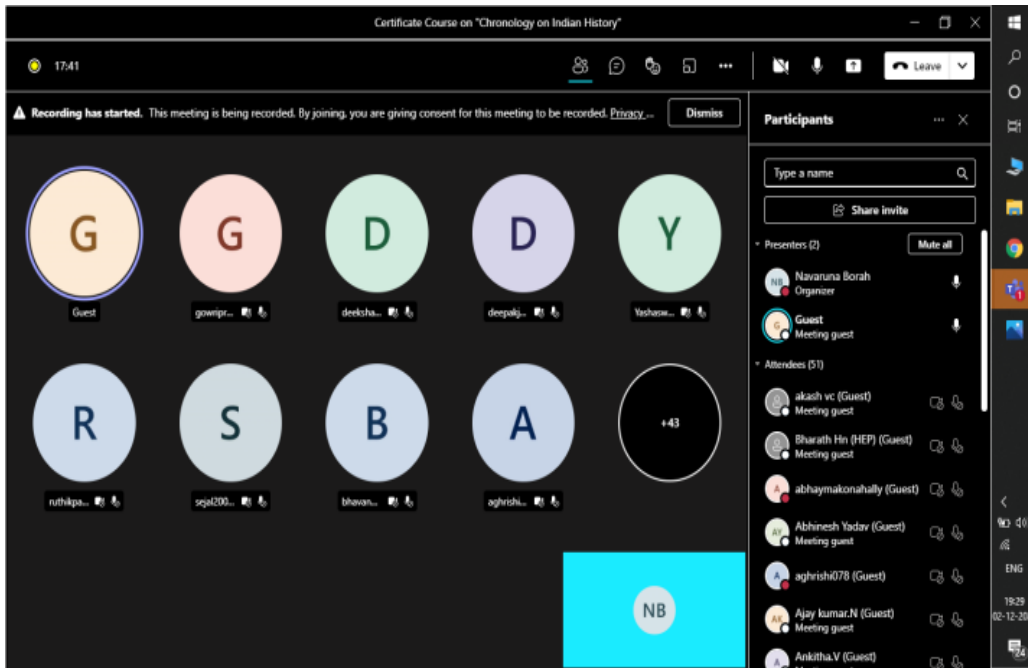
Certificate Course on "Chronology on Indian History"

17:41

Leave

Recording has started. This meeting is being recorded. By joining, you are giving consent for this meeting to be recorded. Privacy ...

Dismiss

G
Guest

G
gowripr...

D
deeksha...

D
deepalj...

Y
Yashasw...

R
ruthikpa...

S
sejal200...

B
bhavan...

A
aghrishi...

+43

NB

Participants

Type a name

Share invite

Presenters (2)

Mute all

NB
Navaruna Borah
Organizer

G
Guest
Meeting guest

Attendees (51)

akash vc (Guest)
Meeting guest

Bharath Hn (HEP) (Guest)
Meeting guest

A
abhaymakonahally (Guest)

AY
Abhinesh Yadav (Guest)
Meeting guest

A
aghrishi078 (Guest)

AK
Ajay kumar.N (Guest)
Meeting guest

A
Ankitha.V (Guest)

ENG

19:29
02-12-20

24